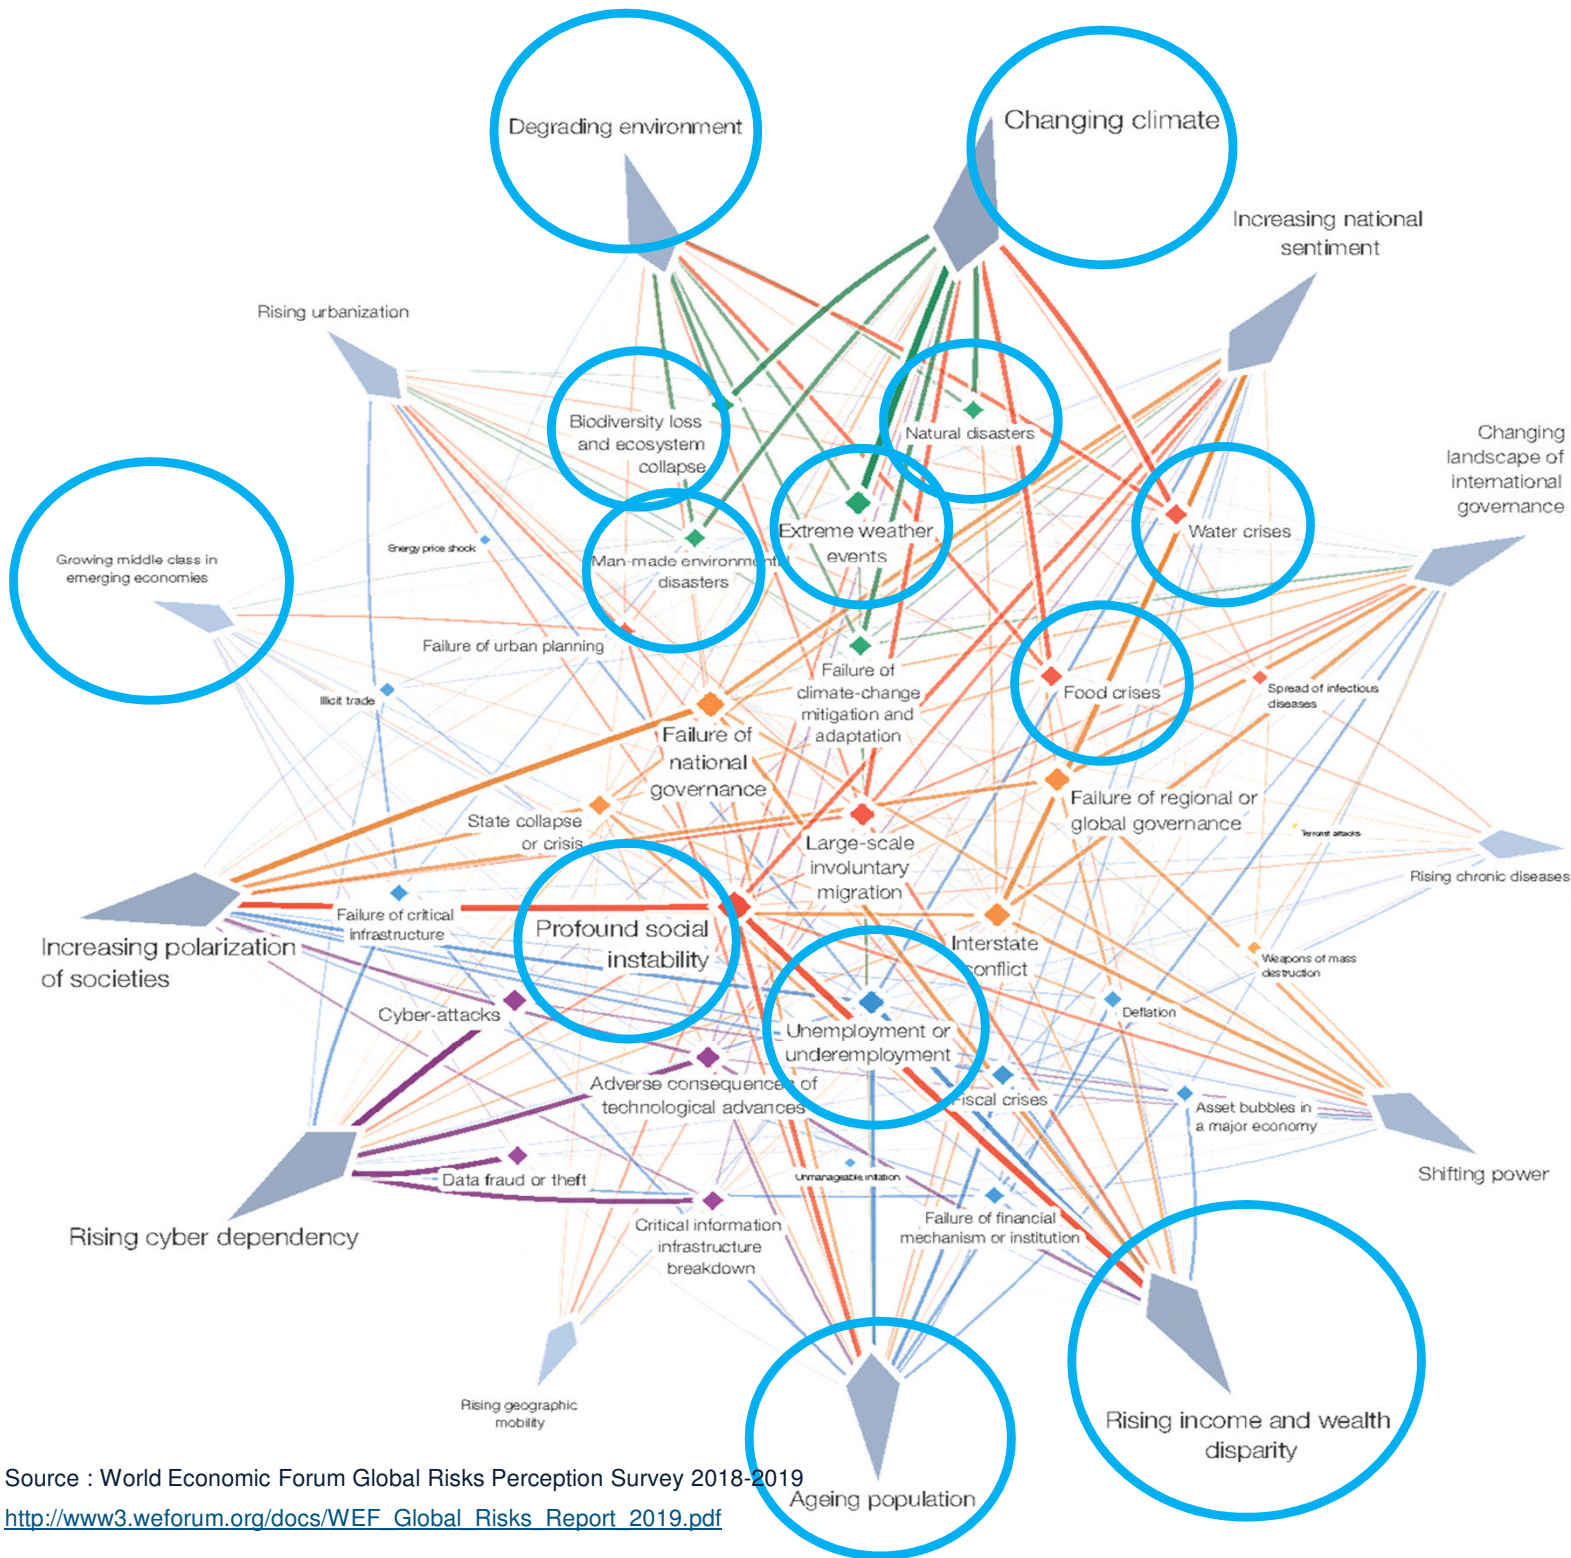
Degrading environment

Changing climate

Increasing national sentiment

Rising urbanization

Biodiversity loss and ecosystem collapse

Natural disasters

Changing landscape of international governance

Growing middle class in emerging economies

Energy price shock

Man-made environmental disasters

Extreme weather events

Water crises

Failure of urban planning

Failure of climate-change mitigation and adaptation

Food crises

Spread of infectious diseases

Illicit trade

Failure of national governance

State collapse or crisis

Large-scale involuntary migration

Failure of regional or global governance

Terrorist attacks

Rising chronic diseases

Failure of critical infrastructure

Increasing polarization of societies

Profound social instability

Interstate conflict

Weapons of mass destruction

Cyber-attacks

Unemployment or underemployment

Deflation

Adverse consequences of technological advances

Fiscal crises

Asset bubbles in a major economy

Shifting power

Data fraud or theft

Unmanageable inflation

Rising cyber dependency

Critical information infrastructure breakdown

Failure of financial mechanism or institution

Rising geographic mobility

Rising income and wealth disparity

Ageing population

Source : World Economic Forum Global Risks Perception Survey 2018-2019
http://www3.weforum.org/docs/WEF_Global_Risks_Report_2019.pdf